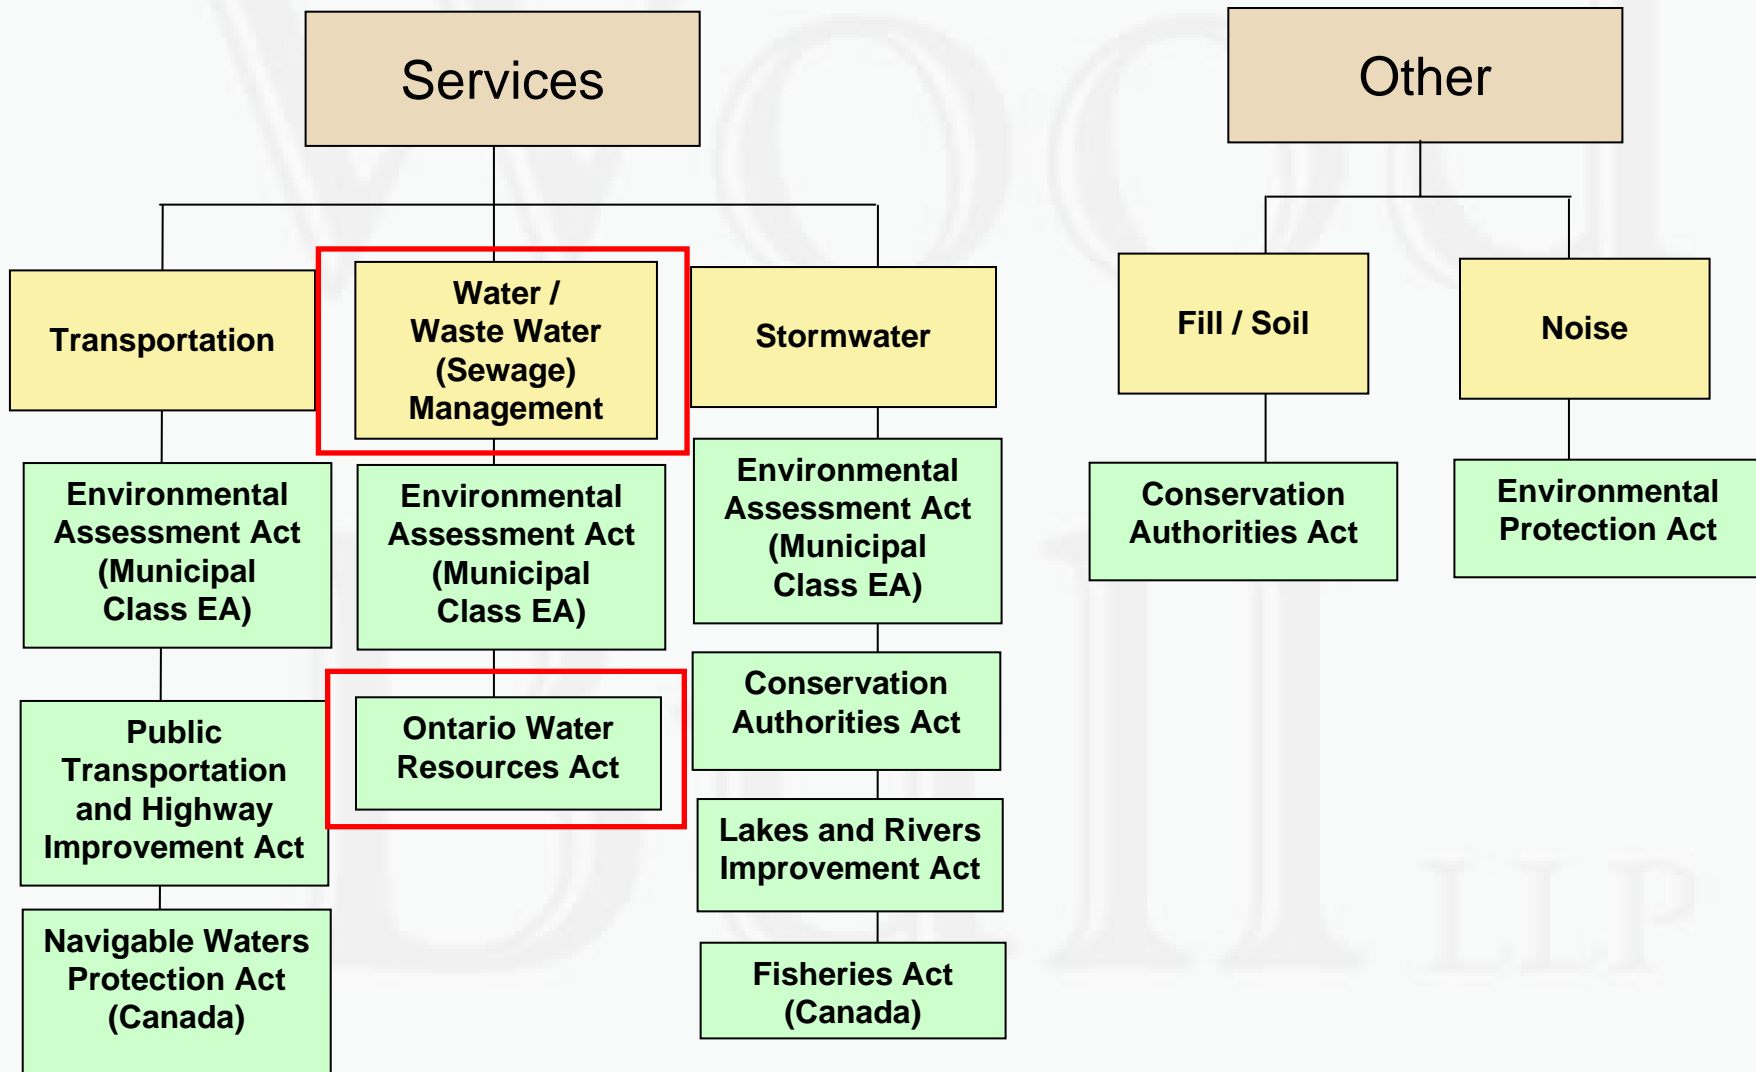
Services

Transportation

Environmental Assessment Act (Municipal Class EA)

Public Transportation and Highway Improvement Act

Navigable Waters Protection Act (Canada)

Water / Waste Water (Sewage) Management

Environmental Assessment Act (Municipal Class EA)

Ontario Water Resources Act

Stormwater

Environmental Assessment Act (Municipal Class EA)

Conservation Authorities Act

Lakes and Rivers Improvement Act

Fisheries Act (Canada)

Other

Fill / Soil

Conservation Authorities Act

Noise

Environmental Protection Act

LLP